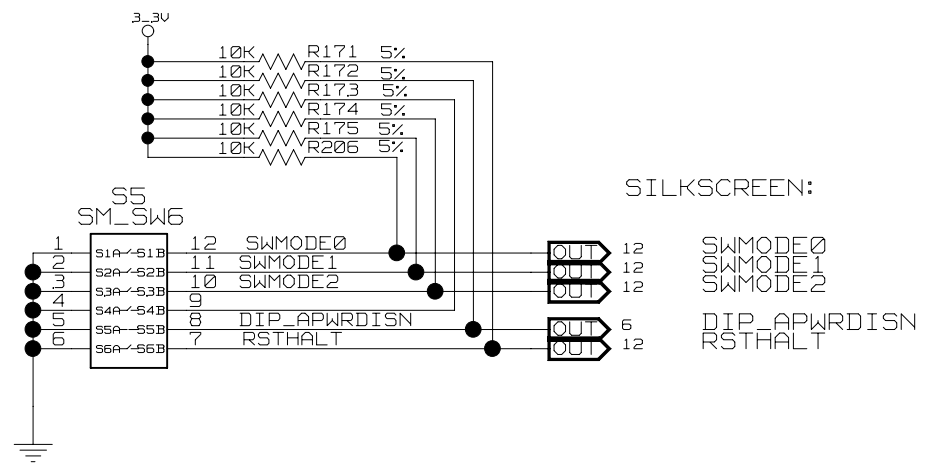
3_3V

10K R171 5%
10K R172 5%
10K R173 5%
10K R174 5%
10K R175 5%
10K R206 5%

SILKSCREEN:

S5
SM_SW6

1
2
3
4
5
6

S1A S1B
S2A S2B
S3A S3B
S4A S4B
S5A S5B
S6A S6B

12 SWMODE0
11 SWMODE1
10 SWMODE2
9
8 DIP_APWRDISN
7 RSTHALT

OUT 12
OUT 12
OUT 12
OUT 6
OUT 12

SWMODE0
SWMODE1
SWMODE2
DIP_APWRDISN
RSTHALT